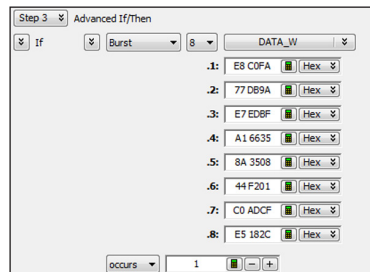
Step 3 Advanced If/Then

If Burst 8 DATA_W

| | | |
|---|---|---|
| .1: | E8 C0FA | Hex |
| .2: | 77 DB9A | Hex |
| .3: | E7 EDBF | Hex |
| .4: | A1 6635 | Hex |
| .5: | 8A 3508 | Hex |
| .6: | 44 F201 | Hex |
| .7: | C0 ADCF | Hex |
| .8: | E5 182C | Hex |

occurs 1 – +